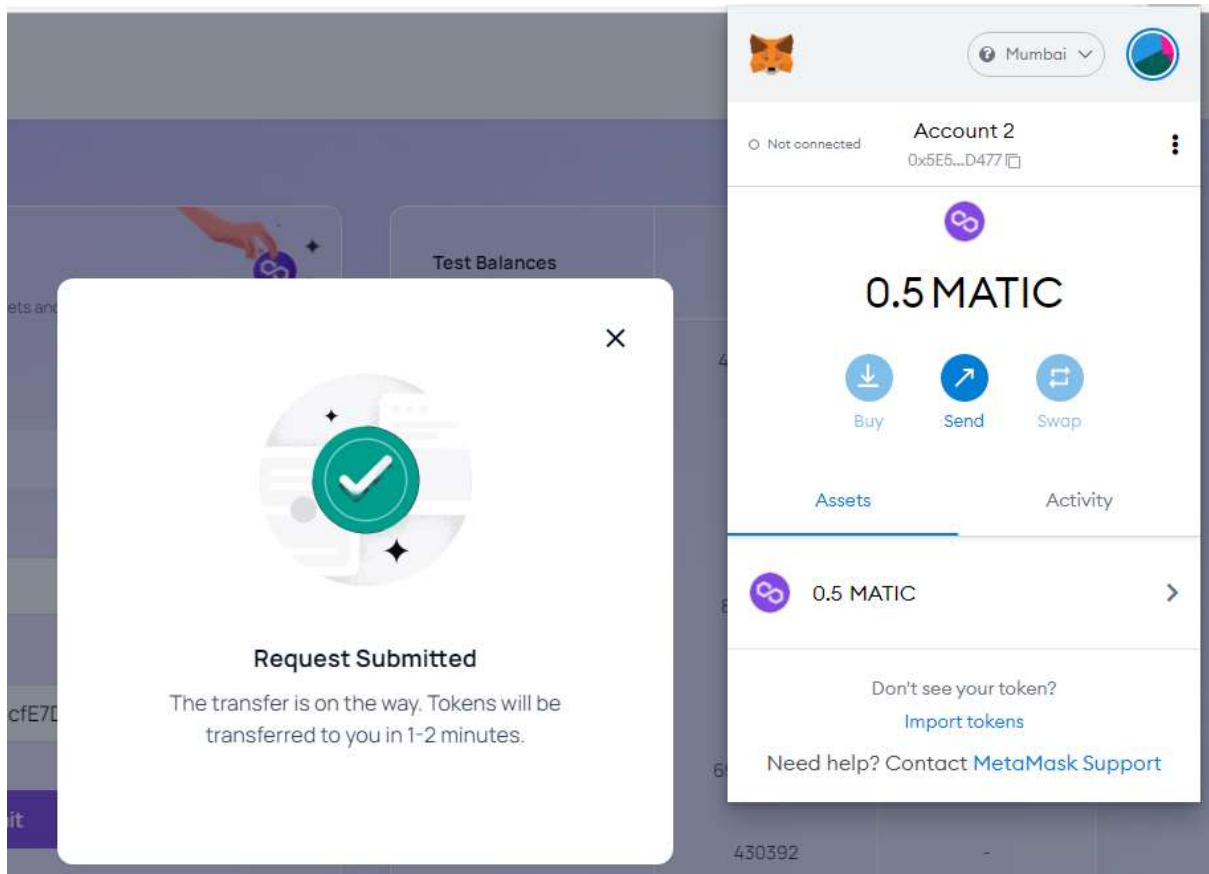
ets and

Test Balances

4

8

6

430392

-

cfE7D

it

×

Request Submitted

The transfer is on the way. Tokens will be transferred to you in 1-2 minutes.

Mumbai

Not connected

Account 2

0x5E5...D477

0.5 MATIC

Buy

Send

Swap

Assets

Activity

0.5 MATIC

Don't see your token?

Import tokens

Need help? Contact MetaMask Support